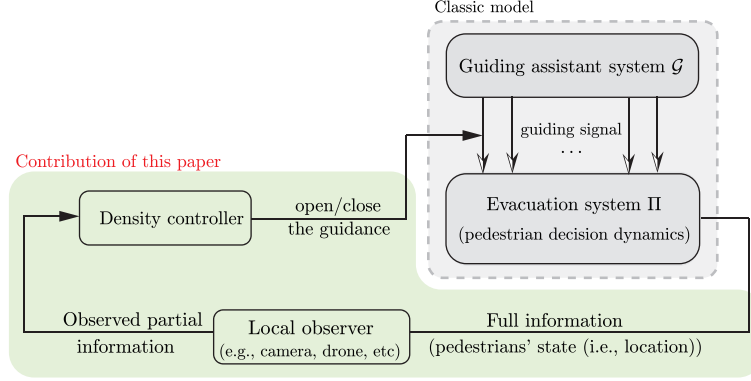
Classic model

Guiding assistant system $\mathcal{G}$

guiding signal

$\cdots$

Contribution of this paper

Density controller

open/close the guidance

Evacuation system $\Pi$

(pedestrian decision dynamics)

Observed partial information

Local observer

(e.g., camera, drone, etc)

Full information

(pedestrians' state (i.e., location))